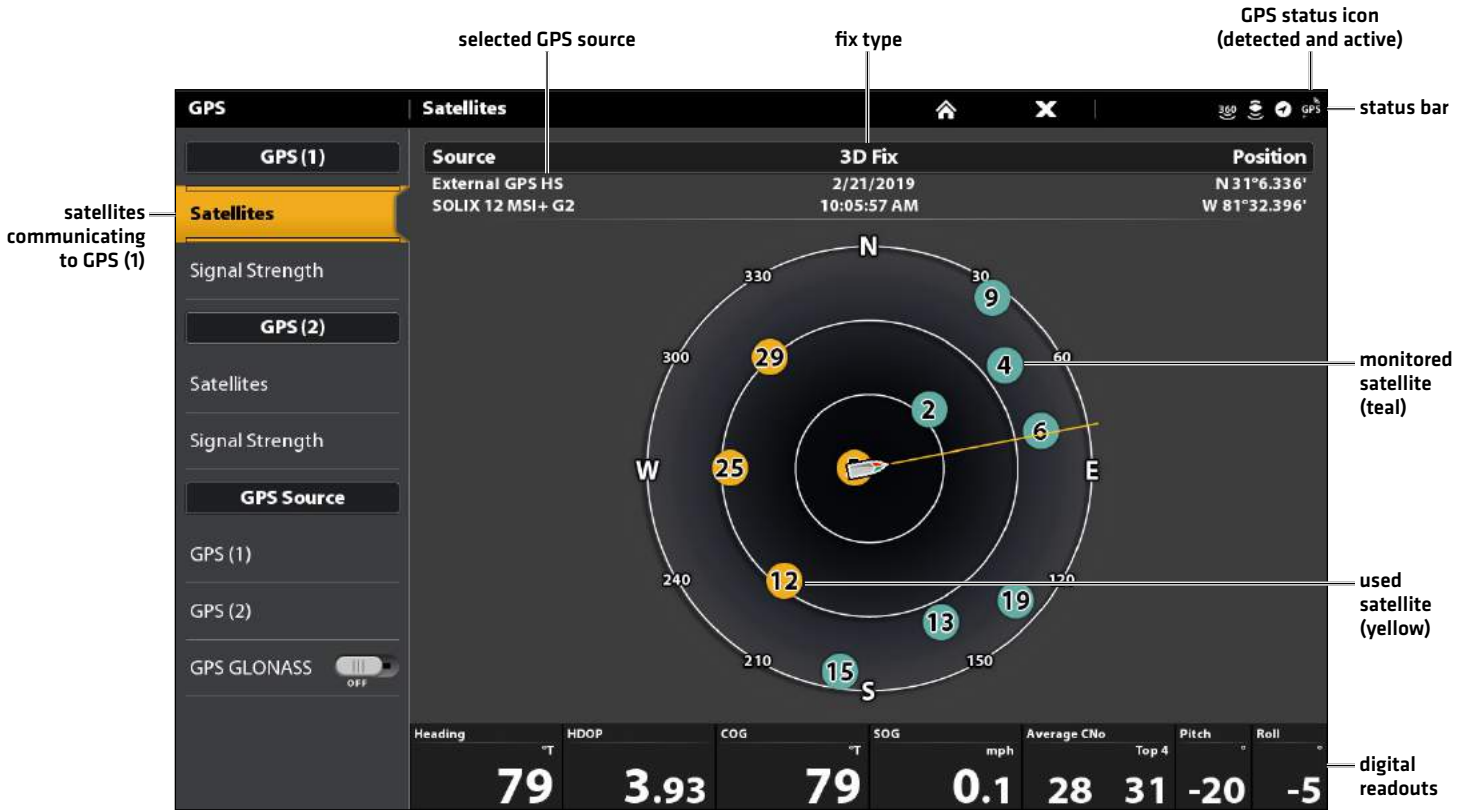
selected GPS source

fix type

GPS status icon (detected and active)

GPS | Satellites

360 GPS

status bar

GPS (1)

Satellites

Signal Strength

GPS (2)

Satellites

Signal Strength

GPS Source

GPS (1)

GPS (2)

GPS GLONASS OFF

satellites communicating to GPS (1)

| Source | 3D Fix | Position |
|---|---|---|
| External GPS HS | 2/21/2019 | N 31°6.336' |
| SOLIX 12 MSI+ G2 | 10:05:57 AM | W 81°32.396' |

N

30

330

9

29

4

300

60

2

6

W

25

E

12

240

120

19

13

210

150

15

S

monitored satellite (teal)

used satellite (yellow)

| Heading °T | HDOP | COG °T | SOG mph | Average CNo Top 4 | Pitch ° | Roll ° |
|---|---|---|---|---|---|---|
| 79 | 3.93 | 79 | 0.1 | 28 31 | -20 | -5 |

digital readouts